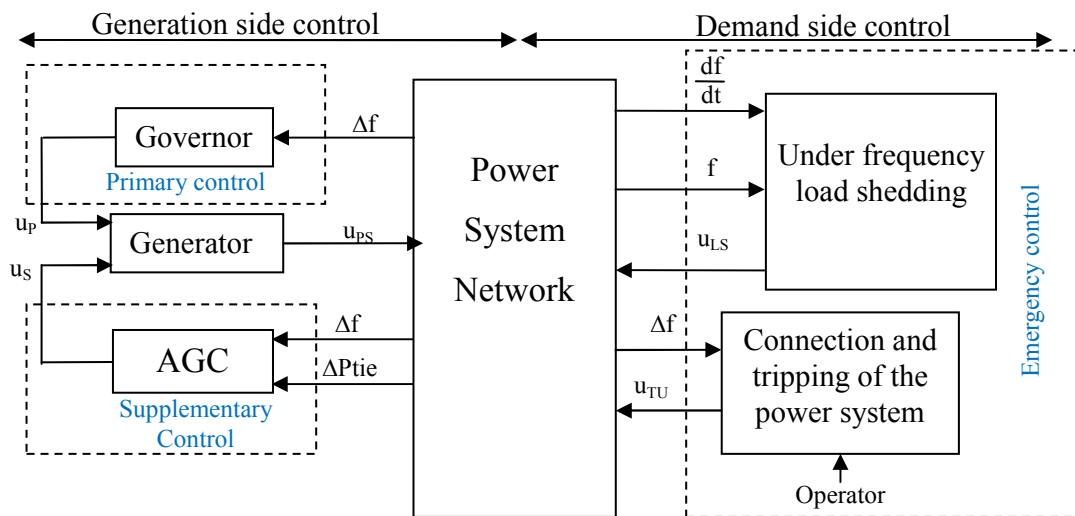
Generation side control

Demand side control

Governor

Primary control

$\Delta f$

$u_P$

Generator

$u_{PS}$

$u_S$

AGC

Supplementary Control

$\Delta f$

$\Delta$Ptie

Power System Network

$\frac{df}{dt}$

f

Under frequency load shedding

$u_{LS}$

$\Delta f$

Connection and tripping of the power system

$u_{TU}$

Operator

Emergency control